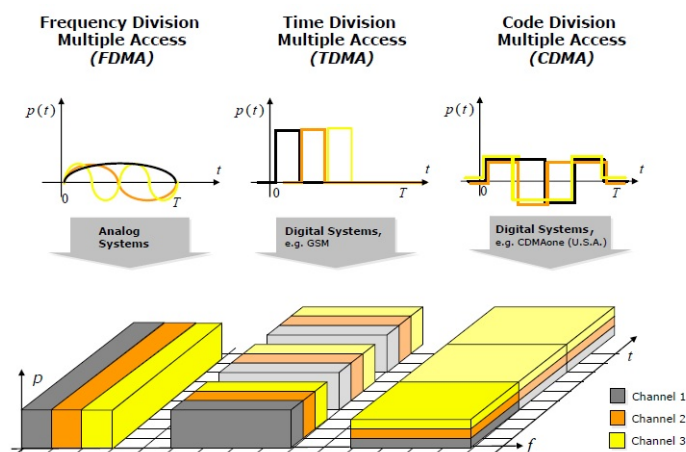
Frequency Division Multiple Access (FDMA)

Time Division Multiple Access (TDMA)

Code Division Multiple Access (CDMA)

$p(t)$

$t$

0

$T$

$p(t)$

$t$

0

$T$

$p(t)$

$t$

0

$T$

Analog Systems

Digital Systems, e.g. GSM

Digital Systems, e.g. CDMAone (U.S.A.)

$p$

$t$

$f$

Channel 1

Channel 2

Channel 3